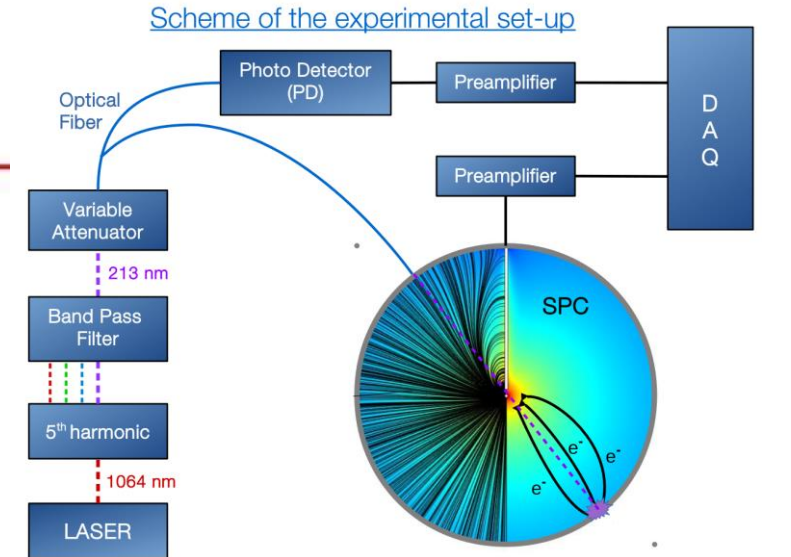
Scheme of the experimental set-up

Optical Fiber

Photo Detector (PD)

Preamplifier

D A Q

Preamplifier

Variable Attenuator

213 nm

Band Pass Filter

$5^{th}$ harmonic

1064 nm

LASER

SPC

$e^-$

$e^-$

$e^-$